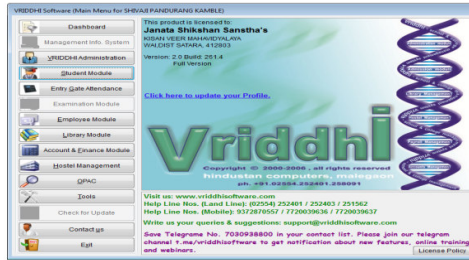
VRIDDHI Software (Main Menu for SHIVAJI PANDURANG KAMBLE)

Dashboard
Management Info. System
VRIDDHI Administration
Student Module
Entry Gate Attendance
Examination Module
Employee Module
Library Module
Account & Finance Module
Hostel Management
OPAC
Tools
Check for Update
Contact us
Exit

This product is licensed to:
Janata Shikshan Sanstha's
KISAN VEER MAHAVIDYALAYA
WALDIST SATARA, 412803

Version: 2.0 Build: 261.4
Full Version

Click here to update your Profile.

Vriddhi

Copyright © 2000-2008 , all rights reserved
hindustan computers, malegaon
ph. +91-02554-252401,258991

Visit us: www.vriddhisoftware.com
Help Line Nos. (Land Line): (02554) 252401 / 252403 / 251562
Help Line Nos. (Mobile): 9372876557 / 7720039636 / 7720039637
Write us your queries & suggestions: support@vriddhisoftware.com

Save Telegrame No. 7030938800 in your contact list. Please join our telegram channel t.me/vriddhisoftware to get notification about new features, online training and webinars.

License Policy